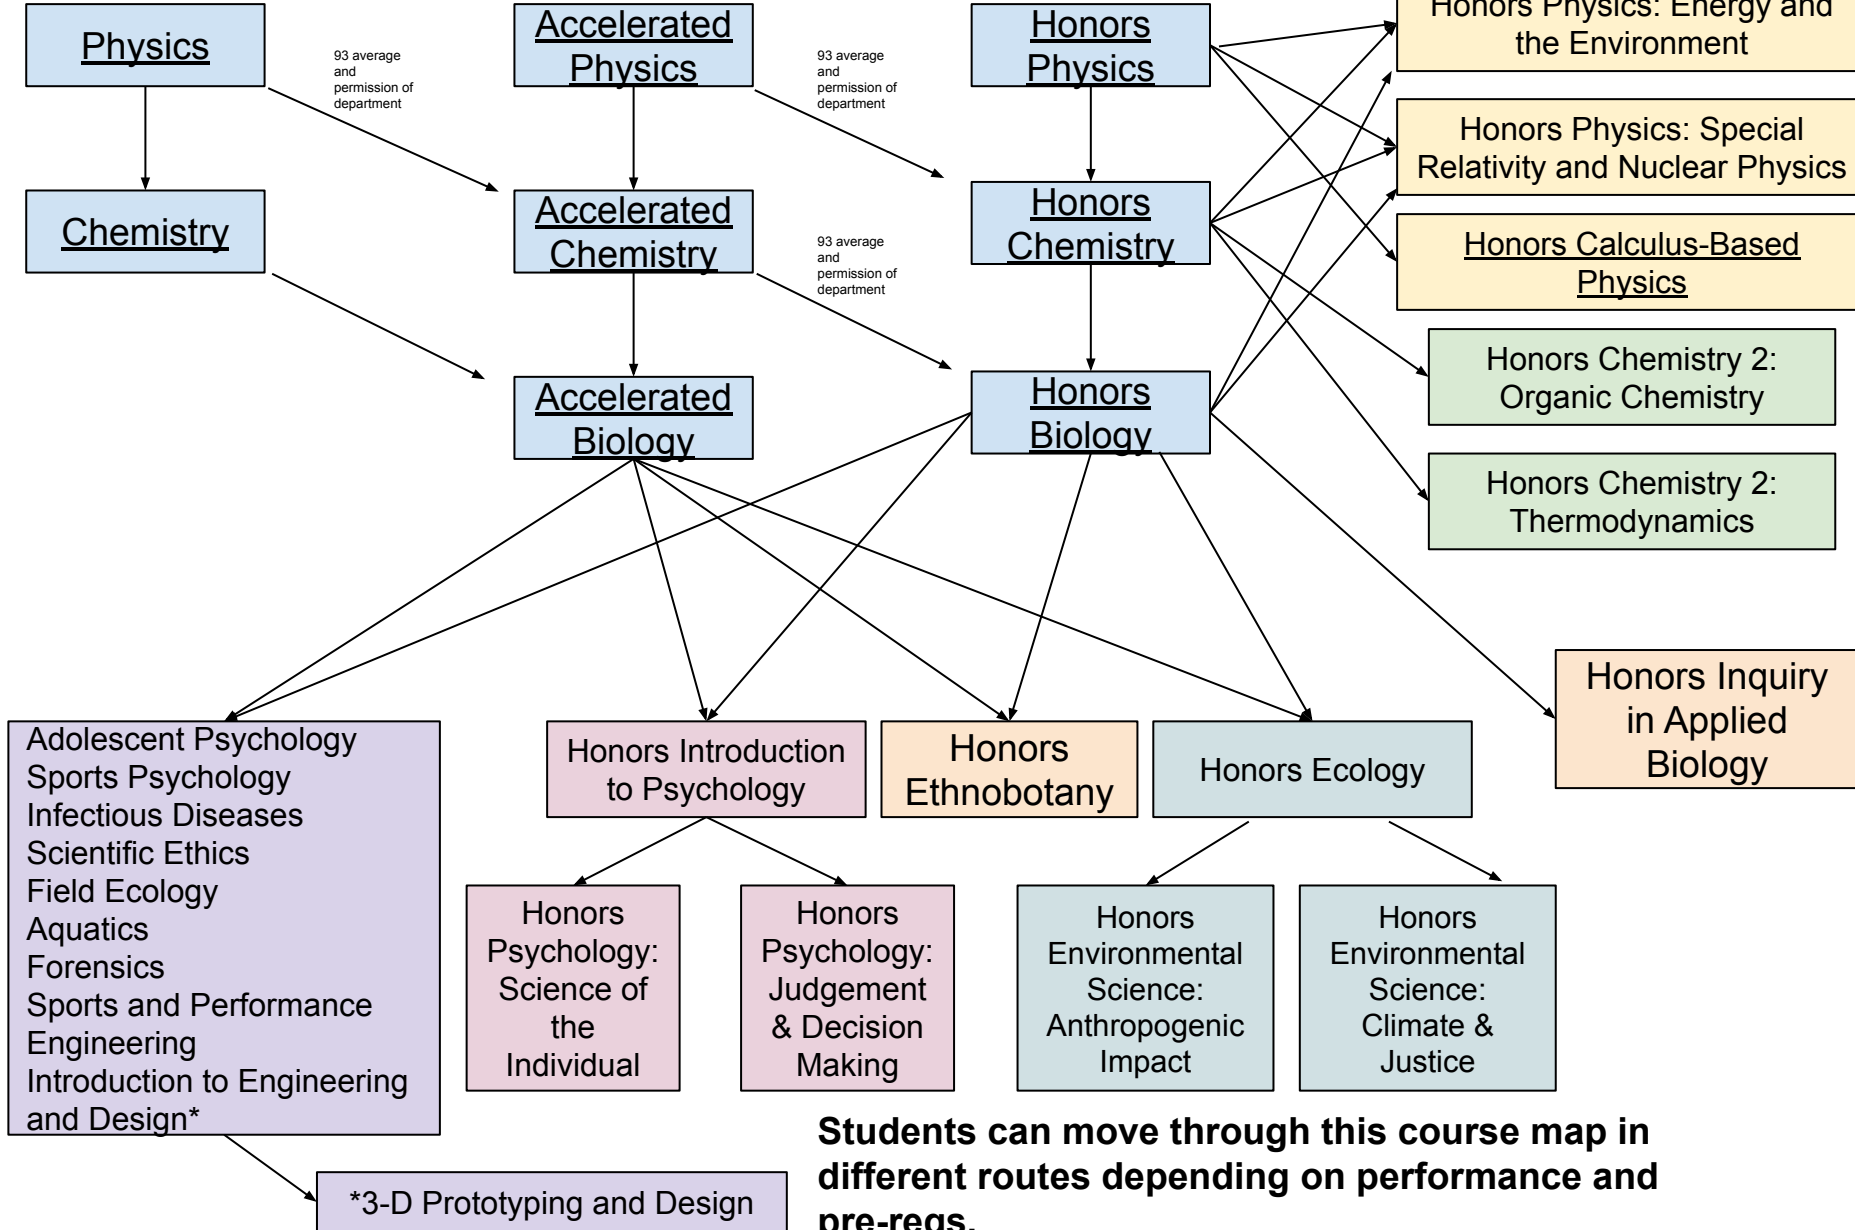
Physics

93 average and permission of department

Accelerated Physics

93 average and permission of department

Honors Physics

Honors Physics: Energy and the Environment

Honors Physics: Special Relativity and Nuclear Physics

Chemistry

Accelerated Chemistry

93 average and permission of department

Honors Chemistry

Honors Calculus-Based Physics

Honors Chemistry 2: Organic Chemistry

Accelerated Biology

Honors Biology

Honors Chemistry 2: Thermodynamics

Honors Inquiry in Applied Biology

Adolescent Psychology
Sports Psychology
Infectious Diseases
Scientific Ethics
Field Ecology
Aquatics
Forensics
Sports and Performance Engineering
Introduction to Engineering and Design*

Honors Introduction to Psychology

Honors Ethnobotany

Honors Ecology

Honors Psychology: Science of the Individual

Honors Psychology: Judgement & Decision Making

Honors Environmental Science: Anthropogenic Impact

Honors Environmental Science: Climate & Justice

*3-D Prototyping and Design

Students can move through this course map in different routes depending on performance and pre-reqs.